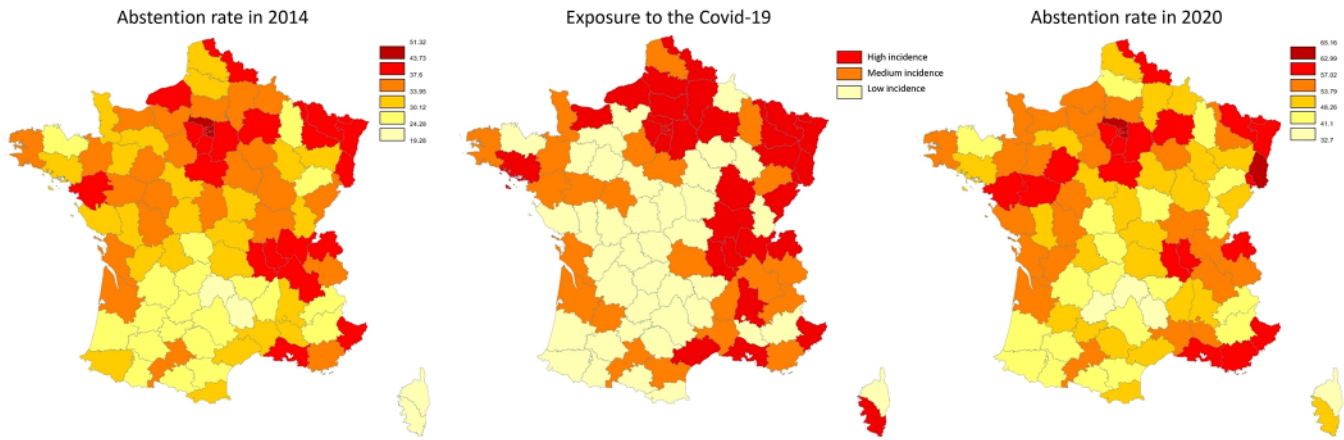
Abstention rate in 2014

51.32
43.73
37.6
33.95
30.12
24.28
19.28

Exposure to the Covid-19

High incidence
Medium incidence
Low incidence

Abstention rate in 2020

65.16
62.99
57.02
53.79
48.26
41.1
32.7